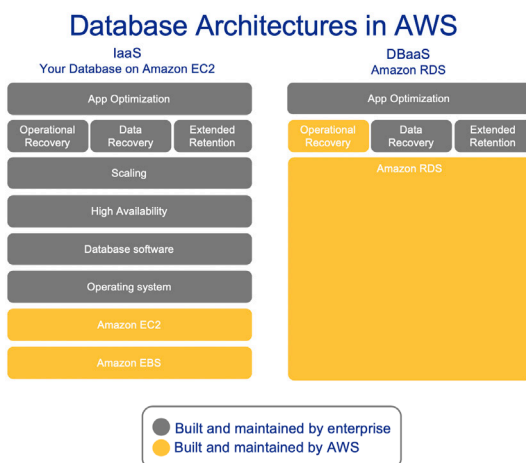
Database Architectures in AWS

IaaS
Your Database on Amazon EC2

App Optimization

Operational Recovery

Data Recovery

Extended Retention

Scaling

High Availability

Database software

Operating system

Amazon EC2

Amazon EBS

DBaaS
Amazon RDS

App Optimization

Operational Recovery

Data Recovery

Extended Retention

Amazon RDS

Built and maintained by enterprise
Built and maintained by AWS